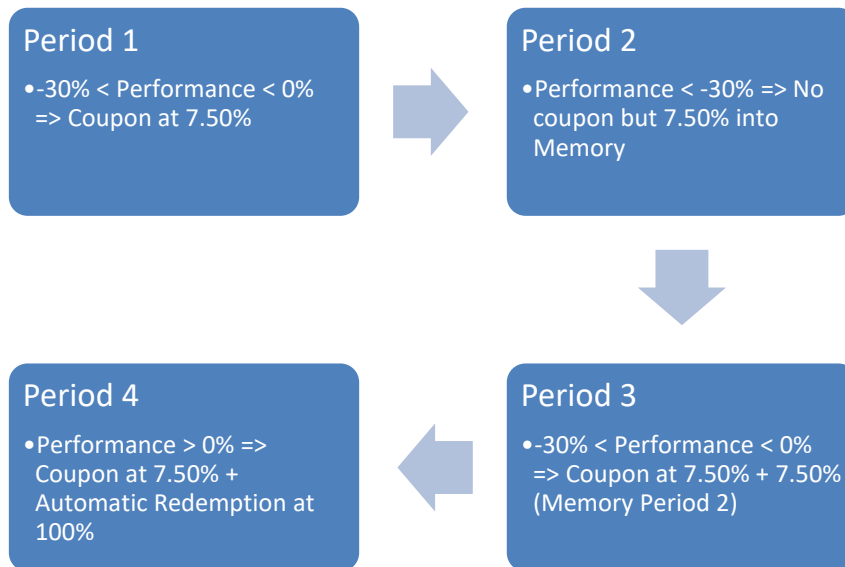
Period 1

• -30% < Performance < 0% => Coupon at 7.50%

Period 2

• Performance < -30% => No coupon but 7.50% into Memory

Period 3

• -30% < Performance < 0% => Coupon at 7.50% + 7.50% (Memory Period 2)

Period 4

• Performance > 0% => Coupon at 7.50% + Automatic Redemption at 100%